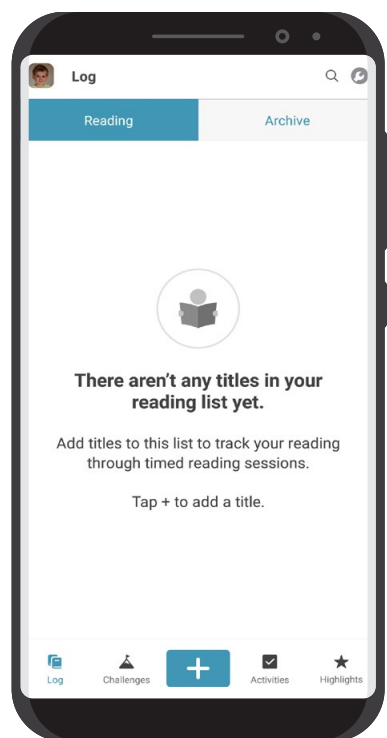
Log

Reading

Archive

There aren't any titles in your reading list yet.

Add titles to this list to track your reading through timed reading sessions.

Tap + to add a title.

Log

Challenges

+

Activities

Highlights